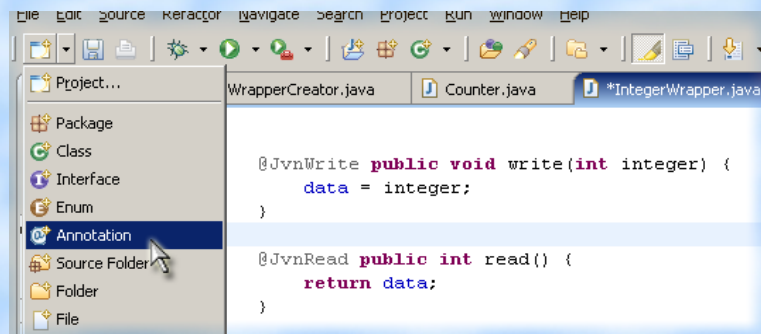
File Edit Source Refactor Navigate Search Project Run Window Help

Project...
Package
Class
Interface
Enum
Annotation
Source Folder
Folder
File

WrapperCreator.java
Counter.java
*IntegerWrapper.java

@JvnWrite public void write(int integer) {
    data = integer;
}

@JvnRead public int read() {
    return data;
}